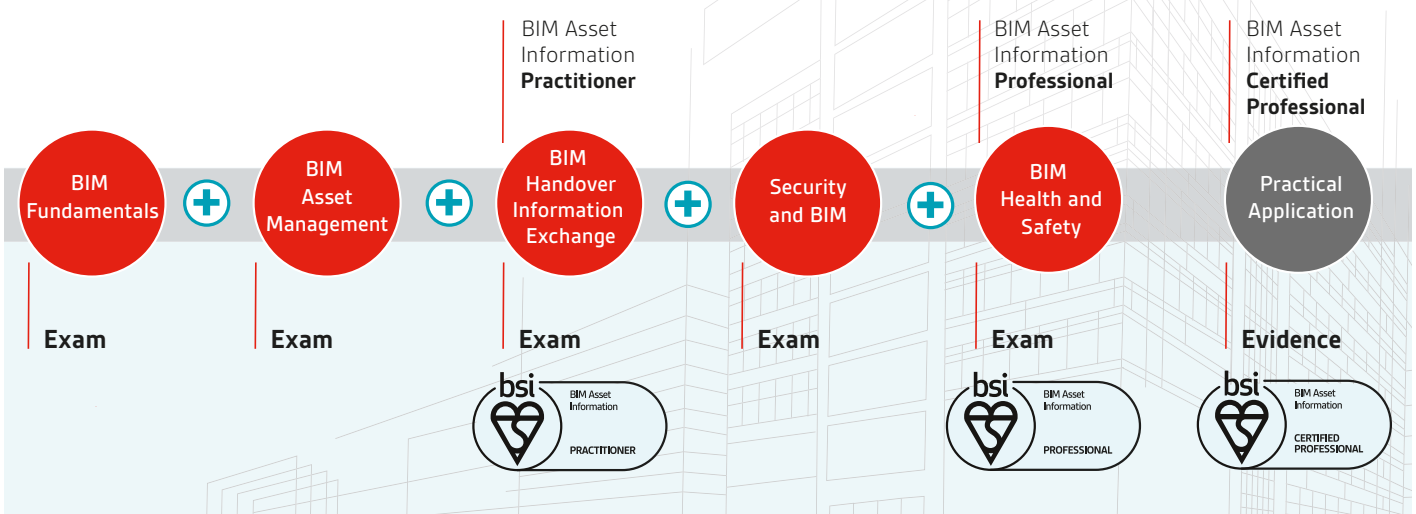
BIM Asset Information **Practitioner**

BIM Asset Information **Professional**

BIM Asset Information **Certified Professional**

BIM Fundamentals

BIM Asset Management

BIM Handover Information Exchange

Security and BIM

BIM Health and Safety

Practical Application

Exam

Exam

Exam

Exam

Exam

Evidence

bsi BIM Asset Information PRACTITIONER

bsi BIM Asset Information PROFESSIONAL

bsi BIM Asset Information CERTIFIED PROFESSIONAL